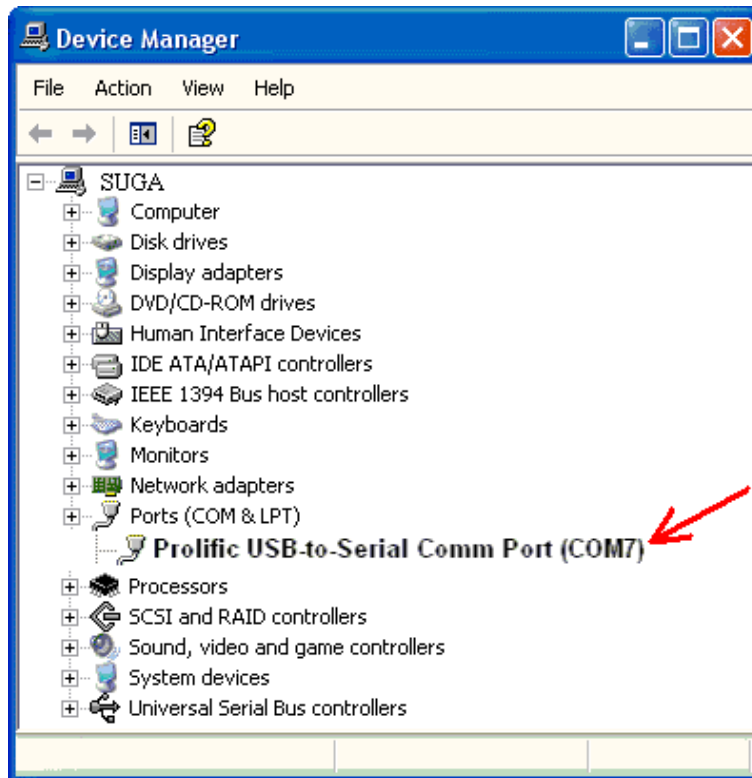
Device Manager

File Action View Help

SUGA
Computer
Disk drives
Display adapters
DVD/CD-ROM drives
Human Interface Devices
IDE ATA/ATAPI controllers
IEEE 1394 Bus host controllers
Keyboards
Monitors
Network adapters
Ports (COM & LPT)
Prolific USB-to-Serial Comm Port (COM7)
Processors
SCSI and RAID controllers
Sound, video and game controllers
System devices
Universal Serial Bus controllers